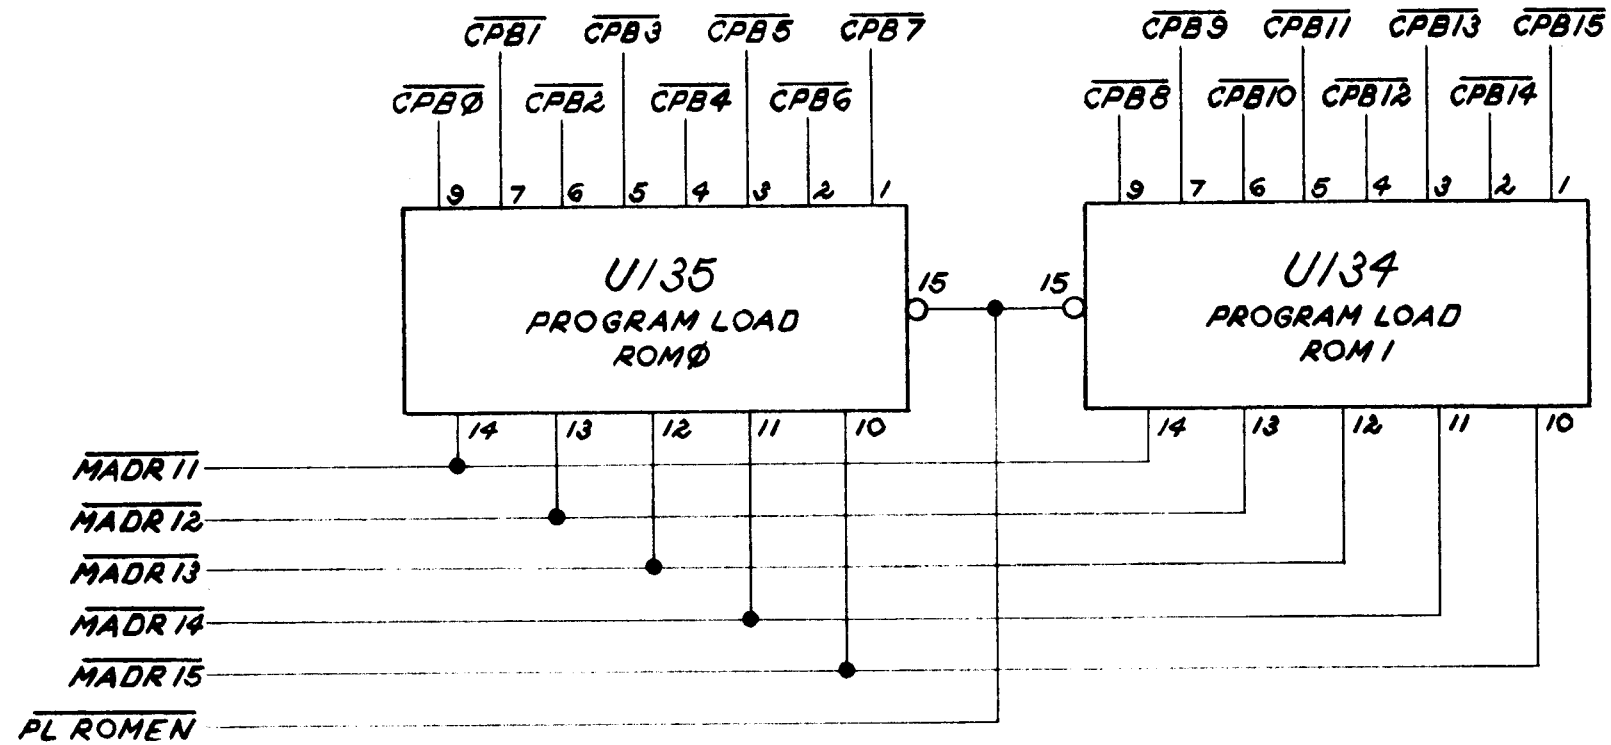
$\overline{CPB1}$ $\overline{CPB3}$ $\overline{CPB5}$ $\overline{CPB7}$
$\overline{CPBØ}$ $\overline{CPB2}$ $\overline{CPB4}$ $\overline{CPB6}$
9 7 6 5 4 3 2 1
U135
PROGRAM LOAD
ROMØ
15
14 13 12 11 10

$\overline{CPB9}$ $\overline{CPB11}$ $\overline{CPB13}$ $\overline{CPB15}$
$\overline{CPB8}$ $\overline{CPB10}$ $\overline{CPB12}$ $\overline{CPB14}$
9 7 6 5 4 3 2 1
15
U134
PROGRAM LOAD
ROM 1
14 13 12 11 10

$\overline{MADR11}$
$\overline{MADR12}$
$\overline{MADR13}$
$\overline{MADR14}$
$\overline{MADR15}$
$\overline{PL\ ROMEN}$